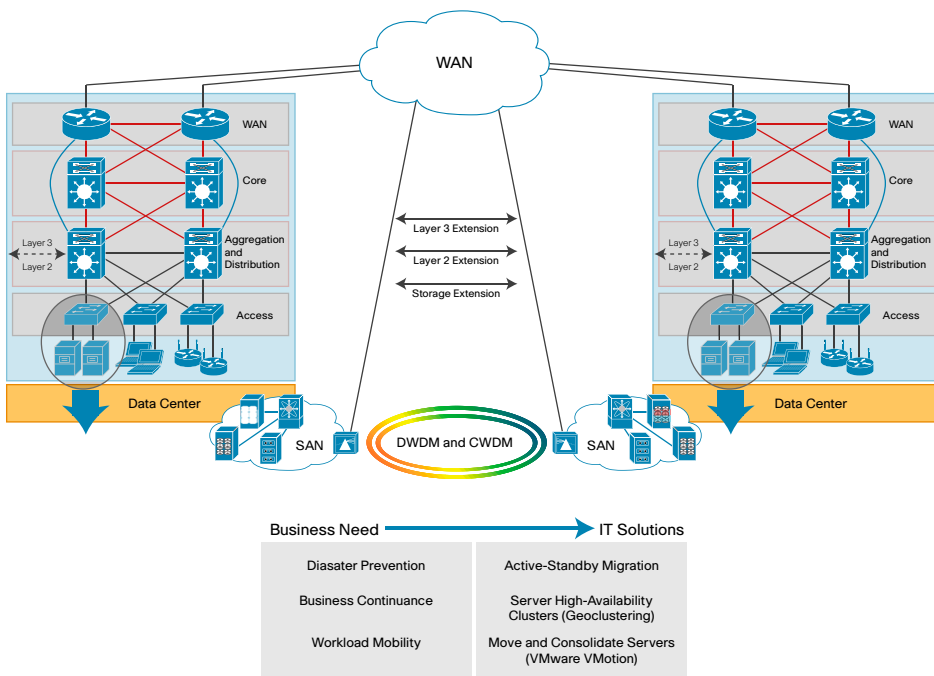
WAN

WAN

Core

Layer 3

Layer 2

Aggregation and Distribution

Access

Data Center

Layer 3 Extension

Layer 2 Extension

Storage Extension

WAN

Core

Layer 3

Layer 2

Aggregation and Distribution

Access

Data Center

SAN

DWDM and CWDM

SAN

Business Need → IT Solutions

| Business Need | IT Solutions |
|---|---|
| Diasater Prevention | Active-Standby Migration |
| Business Continuance | Server High-Availability Clusters (Geoclustering) |
| Workload Mobility | Move and Consolidate Servers (VMware VMotion) |